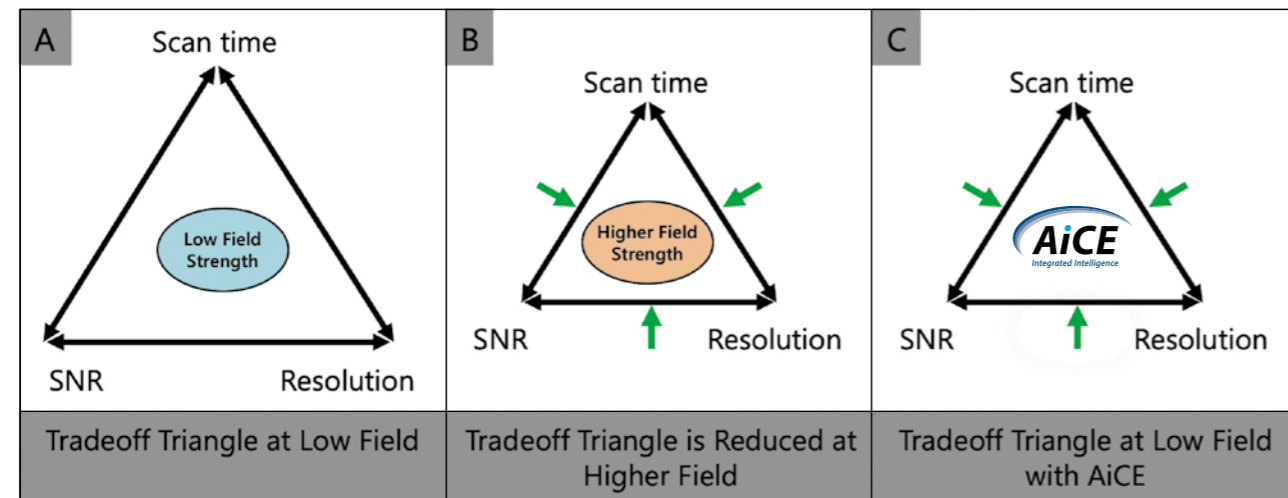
A

Scan time

Low Field Strength

SNR

Resolution

Tradeoff Triangle at Low Field

B

Scan time

Higher Field Strength

SNR

Resolution

Tradeoff Triangle is Reduced at Higher Field

C

Scan time

AiCE
Integrated Intelligence

SNR

Resolution

Tradeoff Triangle at Low Field with AiCE